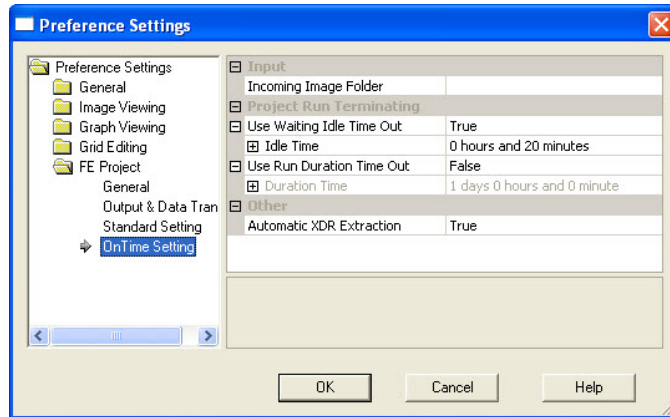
Preference Settings

Preference Settings
General
Image Viewing
Graph Viewing
Grid Editing
FE Project
General
Output & Data Tran
Standard Setting
OnTime Setting

| | |
|---|---|
| ⊟ Input | |
| Incoming Image Folder | |
| ⊟ Project Run Terminating | |
| ⊟ Use Waiting Idle Time Out | True |
| ⊞ Idle Time | 0 hours and 20 minutes |
| ⊟ Use Run Duration Time Out | False |
| ⊞ Duration Time | 1 days 0 hours and 0 minute |
| ⊟ Other | |
| Automatic XDR Extraction | True |

OK
Cancel
Help